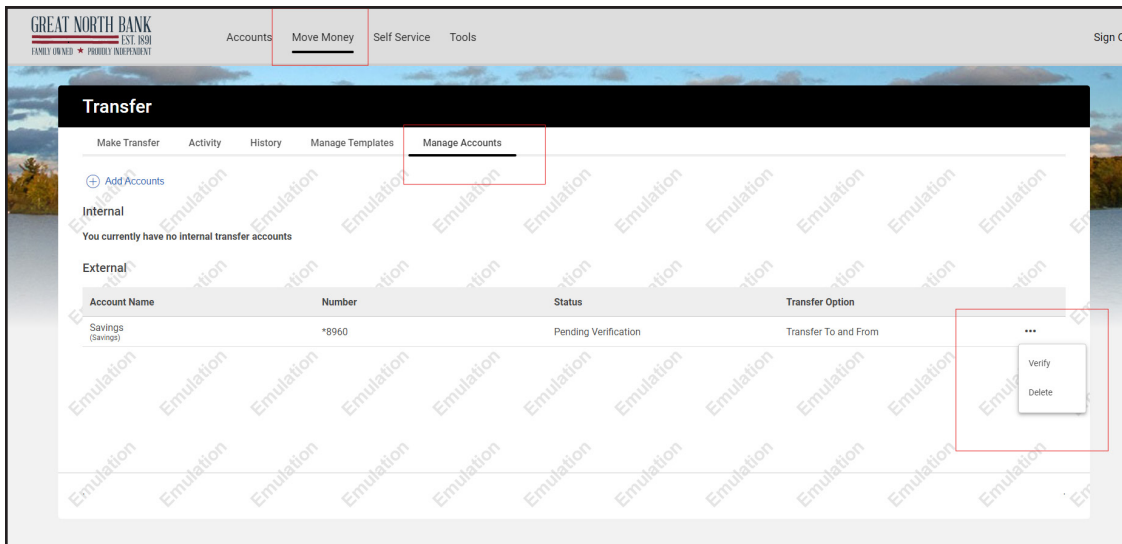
GREAT NORTH BANK
EST. 1891
FAMILY OWNED ★ PROUDLY INDEPENDENT

Accounts Move Money Self Service Tools

Sign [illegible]

Transfer

Make Transfer Activity History Manage Templates Manage Accounts

Add Accounts

Internal

You currently have no internal transfer accounts

External

| Account Name | Number | Status | Transfer Option | |
|---|---|---|---|---|
| Savings (Savings) | *8960 | Pending Verification | Transfer To and From | ••• |

Verify

Delete

Emulation